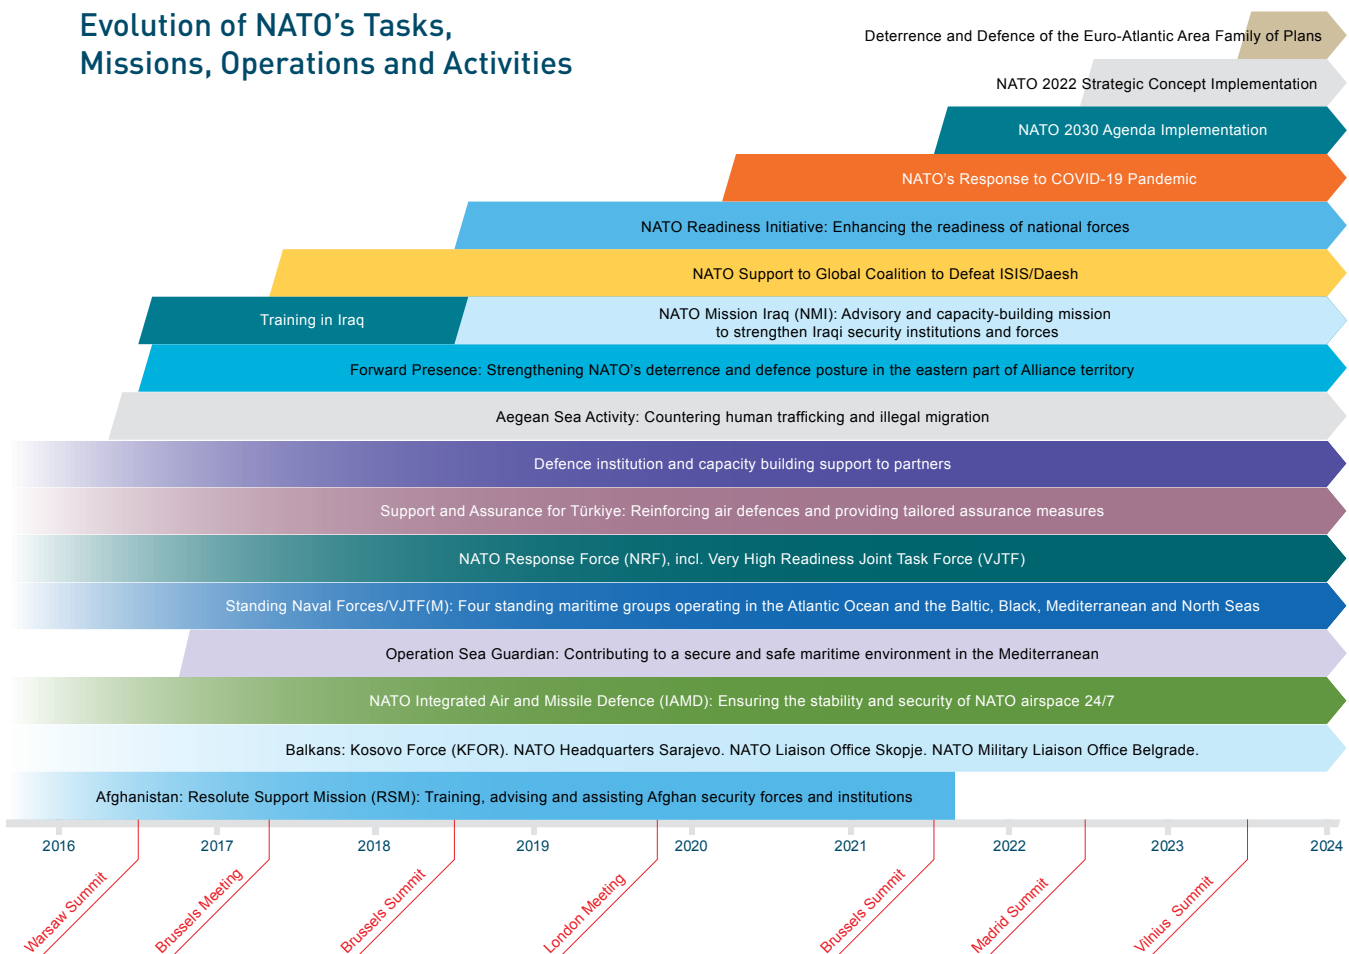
Evolution of NATO's Tasks, Missions, Operations and Activities

Deterrence and Defence of the Euro-Atlantic Area Family of Plans

NATO 2022 Strategic Concept Implementation

NATO 2030 Agenda Implementation

NATO's Response to COVID-19 Pandemic

NATO Readiness Initiative: Enhancing the readiness of national forces

NATO Support to Global Coalition to Defeat ISIS/Daesh

Training in Iraq

NATO Mission Iraq (NMI): Advisory and capacity-building mission to strengthen Iraqi security institutions and forces

Forward Presence: Strengthening NATO's deterrence and defence posture in the eastern part of Alliance territory

Aegean Sea Activity: Countering human trafficking and illegal migration

Defence institution and capacity building support to partners

Support and Assurance for Türkiye: Reinforcing air defences and providing tailored assurance measures

NATO Response Force (NRF), incl. Very High Readiness Joint Task Force (VJTF)

Standing Naval Forces/VJTF(M): Four standing maritime groups operating in the Atlantic Ocean and the Baltic, Black, Mediterranean and North Seas

Operation Sea Guardian: Contributing to a secure and safe maritime environment in the Mediterranean

NATO Integrated Air and Missile Defence (IAMD): Ensuring the stability and security of NATO airspace 24/7

Balkans: Kosovo Force (KFOR). NATO Headquarters Sarajevo. NATO Liaison Office Skopje. NATO Military Liaison Office Belgrade.

Afghanistan: Resolute Support Mission (RSM): Training, advising and assisting Afghan security forces and institutions

2016 2017 2018 2019 2020 2021 2022 2023 2024

Warsaw Summit
Brussels Meeting
Brussels Summit
London Meeting
Brussels Summit
Madrid Summit
Vilnius Summit